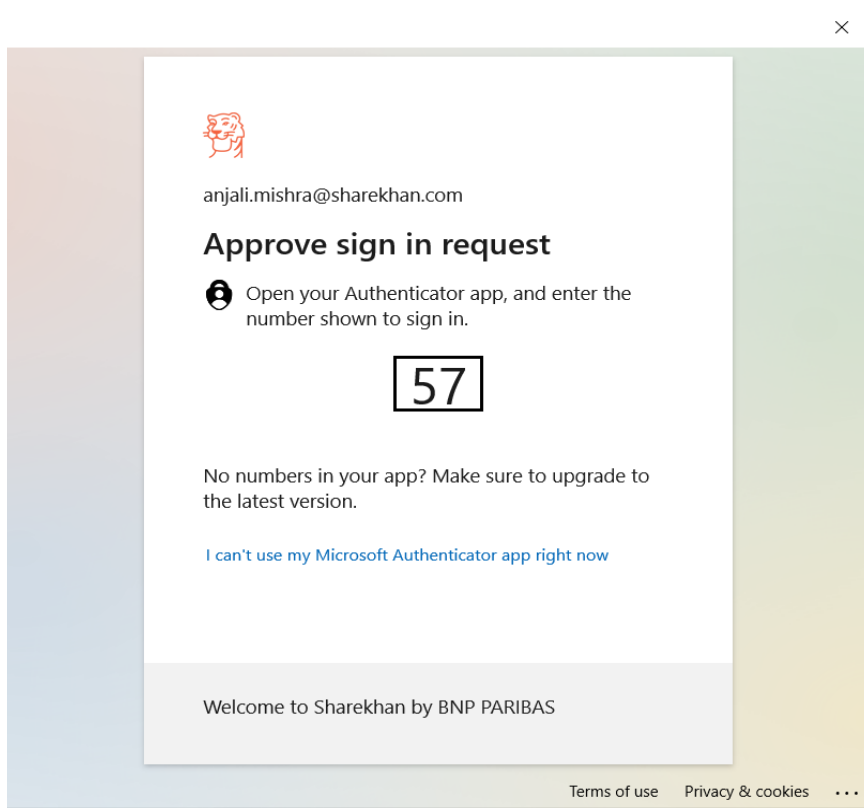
×

anjali.mishra@sharekhan.com

Approve sign in request

Open your Authenticator app, and enter the number shown to sign in.

57

No numbers in your app? Make sure to upgrade to the latest version.

I can't use my Microsoft Authenticator app right now

Welcome to Sharekhan by BNP PARIBAS

Terms of use Privacy & cookies ...